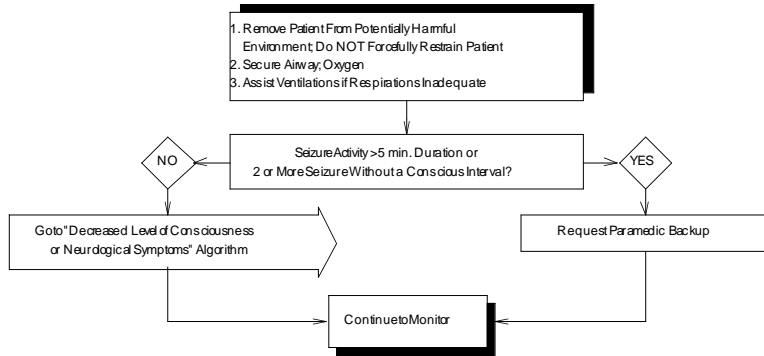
1. Remove Patient From Potentially Harmful Environment; Do NOT Forcefully Restrain Patient
2. Secure Airway; Oxygen
3. Assist Ventilations if Respirations Inadequate

Seizure Activity >5 min. Duration or 2 or More Seizure Without a Conscious Interval?

NO

YES

Go to "Decreased Level of Consciousness or Neurological Symptoms" Algorithm

Request Paramedic Backup

Continue to Monitor